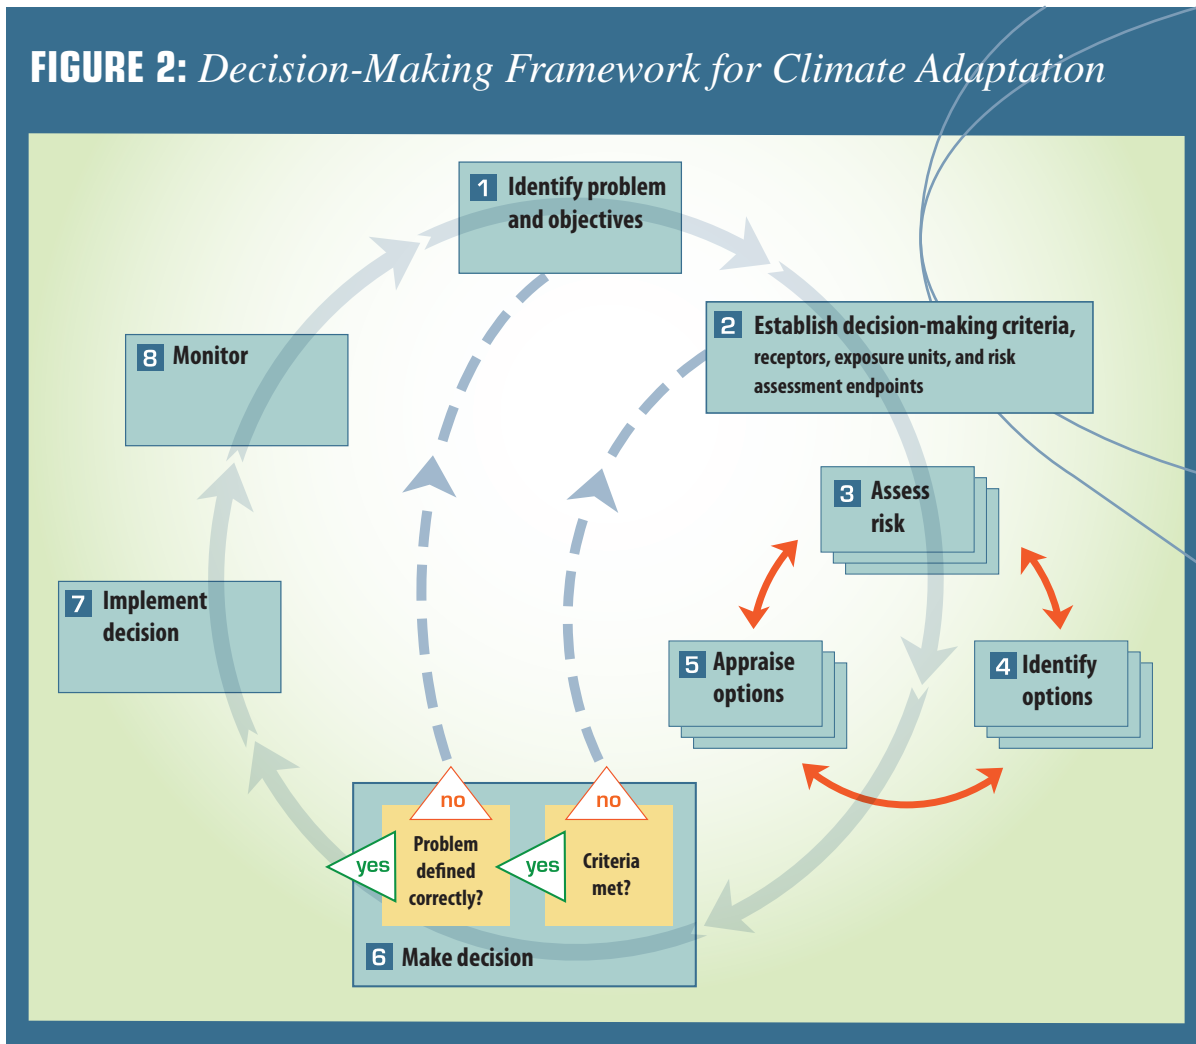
FIGURE 2: Decision-Making Framework for Climate Adaptation

1 Identify problem and objectives

2 Establish decision-making criteria, receptors, exposure units, and risk assessment endpoints

3 Assess risk

4 Identify options

5 Appraise options

6 Make decision

no

no

Problem defined correctly?

yes

Criteria met?

yes

7 Implement decision

8 Monitor